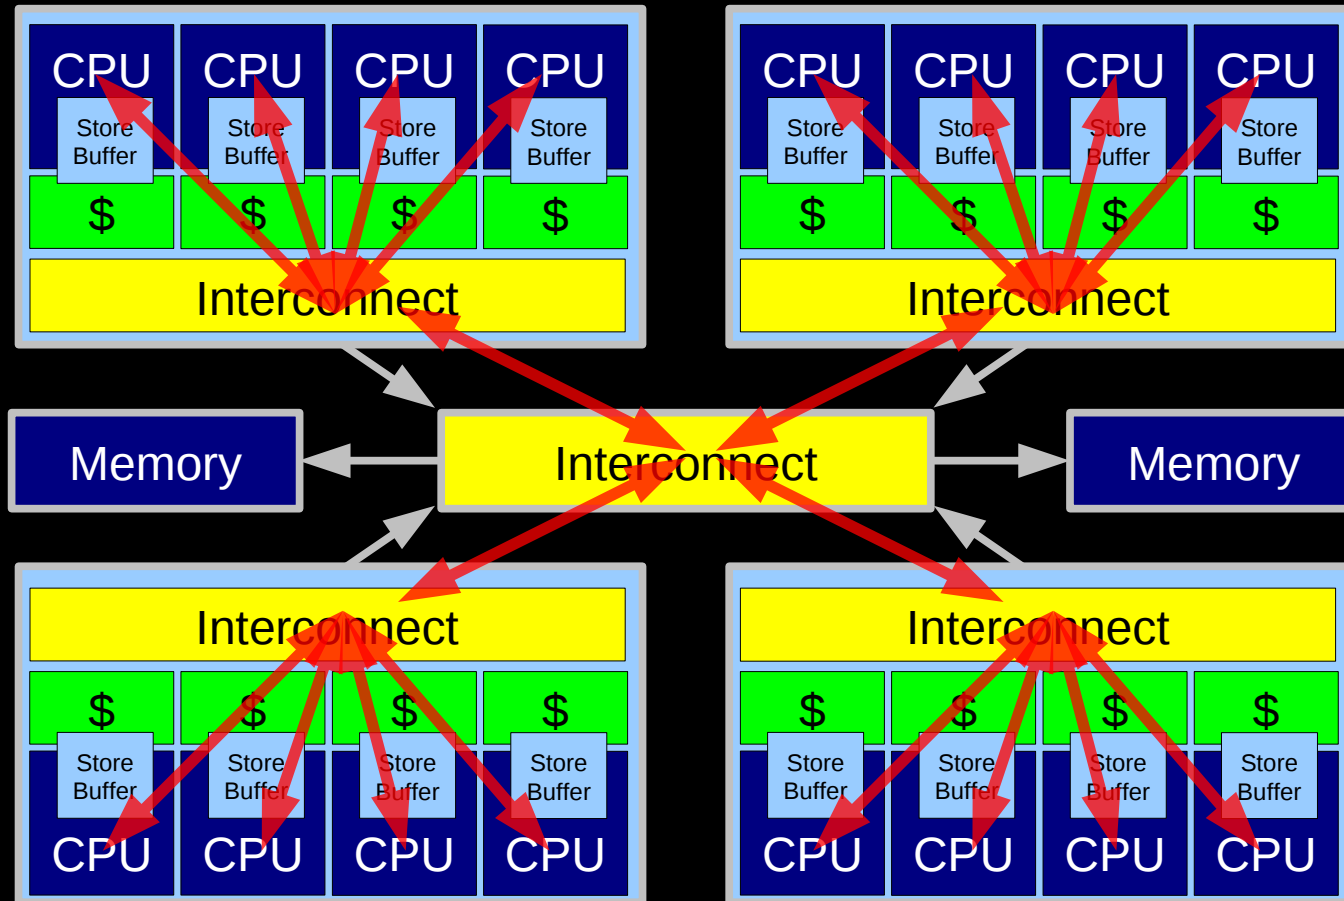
CPU CPU CPU CPU
Store Buffer Store Buffer Store Buffer Store Buffer
$ $ $ $
Interconnect

CPU CPU CPU CPU
Store Buffer Store Buffer Store Buffer Store Buffer
$ $ $ $
Interconnect

Memory

Interconnect

Memory

Interconnect
$ $ $ $
Store Buffer Store Buffer Store Buffer Store Buffer
CPU CPU CPU CPU

Interconnect
$ $ $ $
Store Buffer Store Buffer Store Buffer Store Buffer
CPU CPU CPU CPU